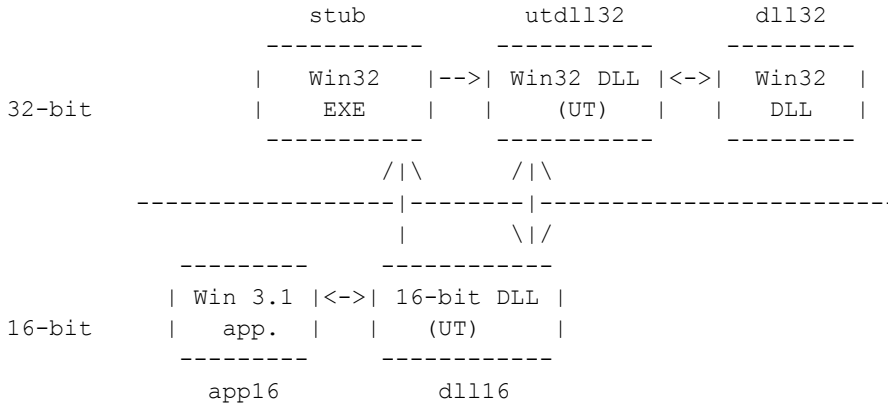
```
                 stub           utdll32          dll32
             -----------     -----------      ---------
            |   Win32   |-->| Win32 DLL |<->|  Win32  |
32-bit      |    EXE    |   |   (UT)    |   |   DLL   |
             -----------     -----------      ---------
                    /|\        /|\
       ------------------|---------|------------------------
                     |         \|/
          ---------      ------------
         | Win 3.1 |<->| 16-bit DLL |
16-bit   |   app.  |   |   (UT)     |
          ---------      ------------
           app16           dll16
```